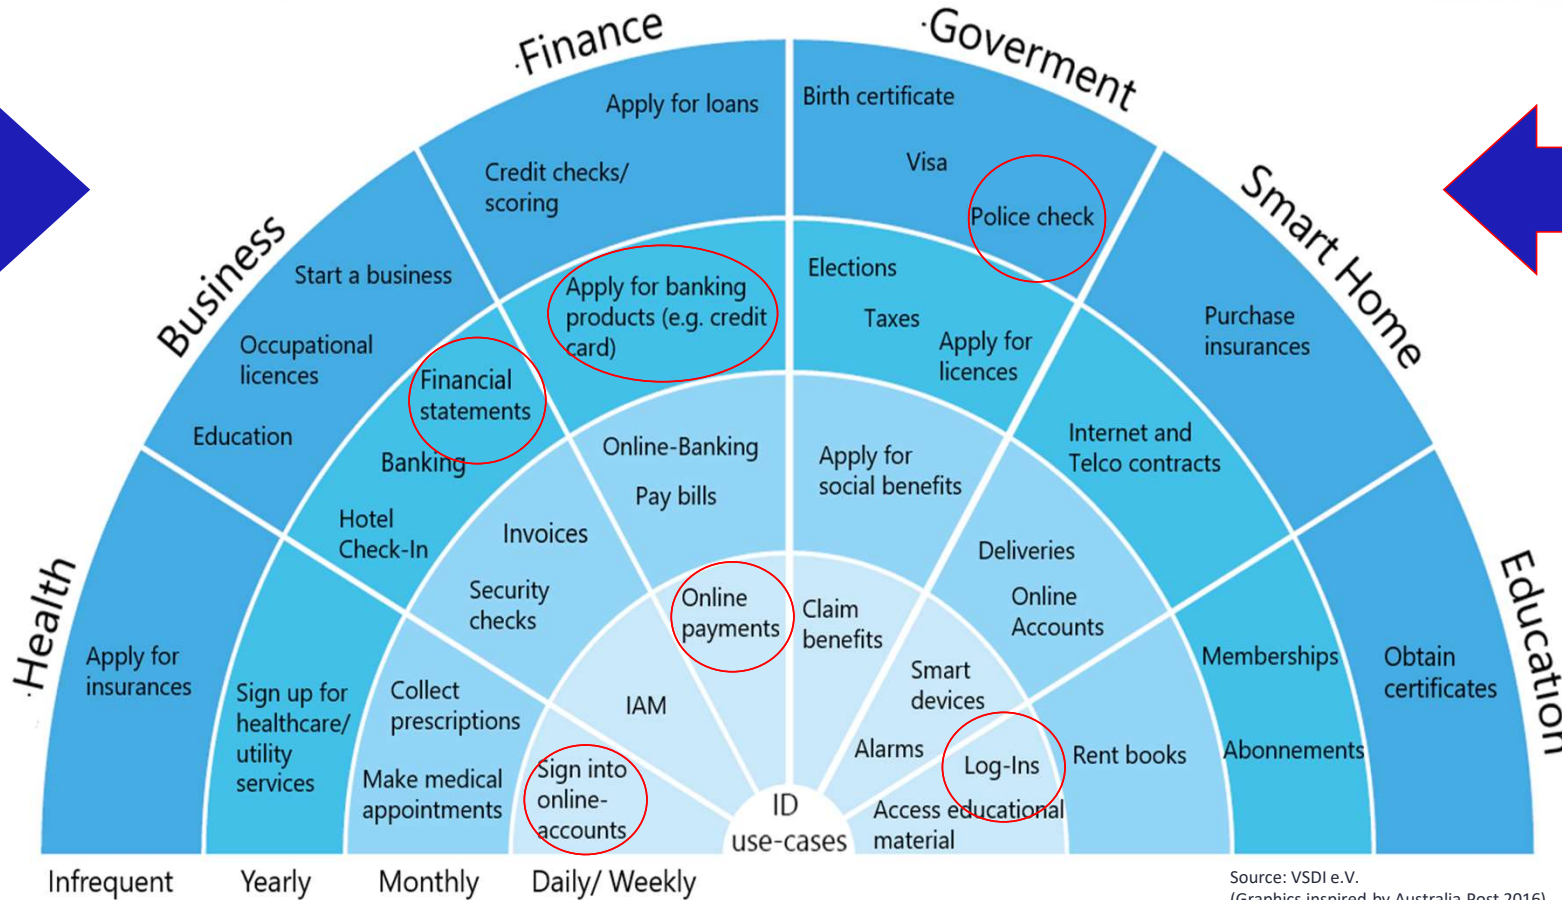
Finance

Goverment

Business

Smart Home

Health

Education

Apply for loans

Credit checks/ scoring

Birth certificate

Visa

Police check

Start a business

Occupational licences

Education

Apply for banking products (e.g. credit card)

Elections

Taxes

Apply for licences

Purchase insurances

Financial statements

Banking

Hotel Check-In

Online-Banking

Pay bills

Apply for social benefits

Internet and Telco contracts

Invoices

Security checks

Deliveries

Online Accounts

Apply for insurances

Sign up for healthcare/ utility services

Collect prescriptions

Make medical appointments

Online payments

IAM

Sign into online-accounts

Claim benefits

Smart devices

Alarms

Log-Ins

Access educational material

Memberships

Rent books

Abonnements

Obtain certificates

ID use-cases

Infrequent

Yearly

Monthly

Daily/ Weekly

Source: VSDI e.V.
(Graphics inspired by Australia Post 2016)